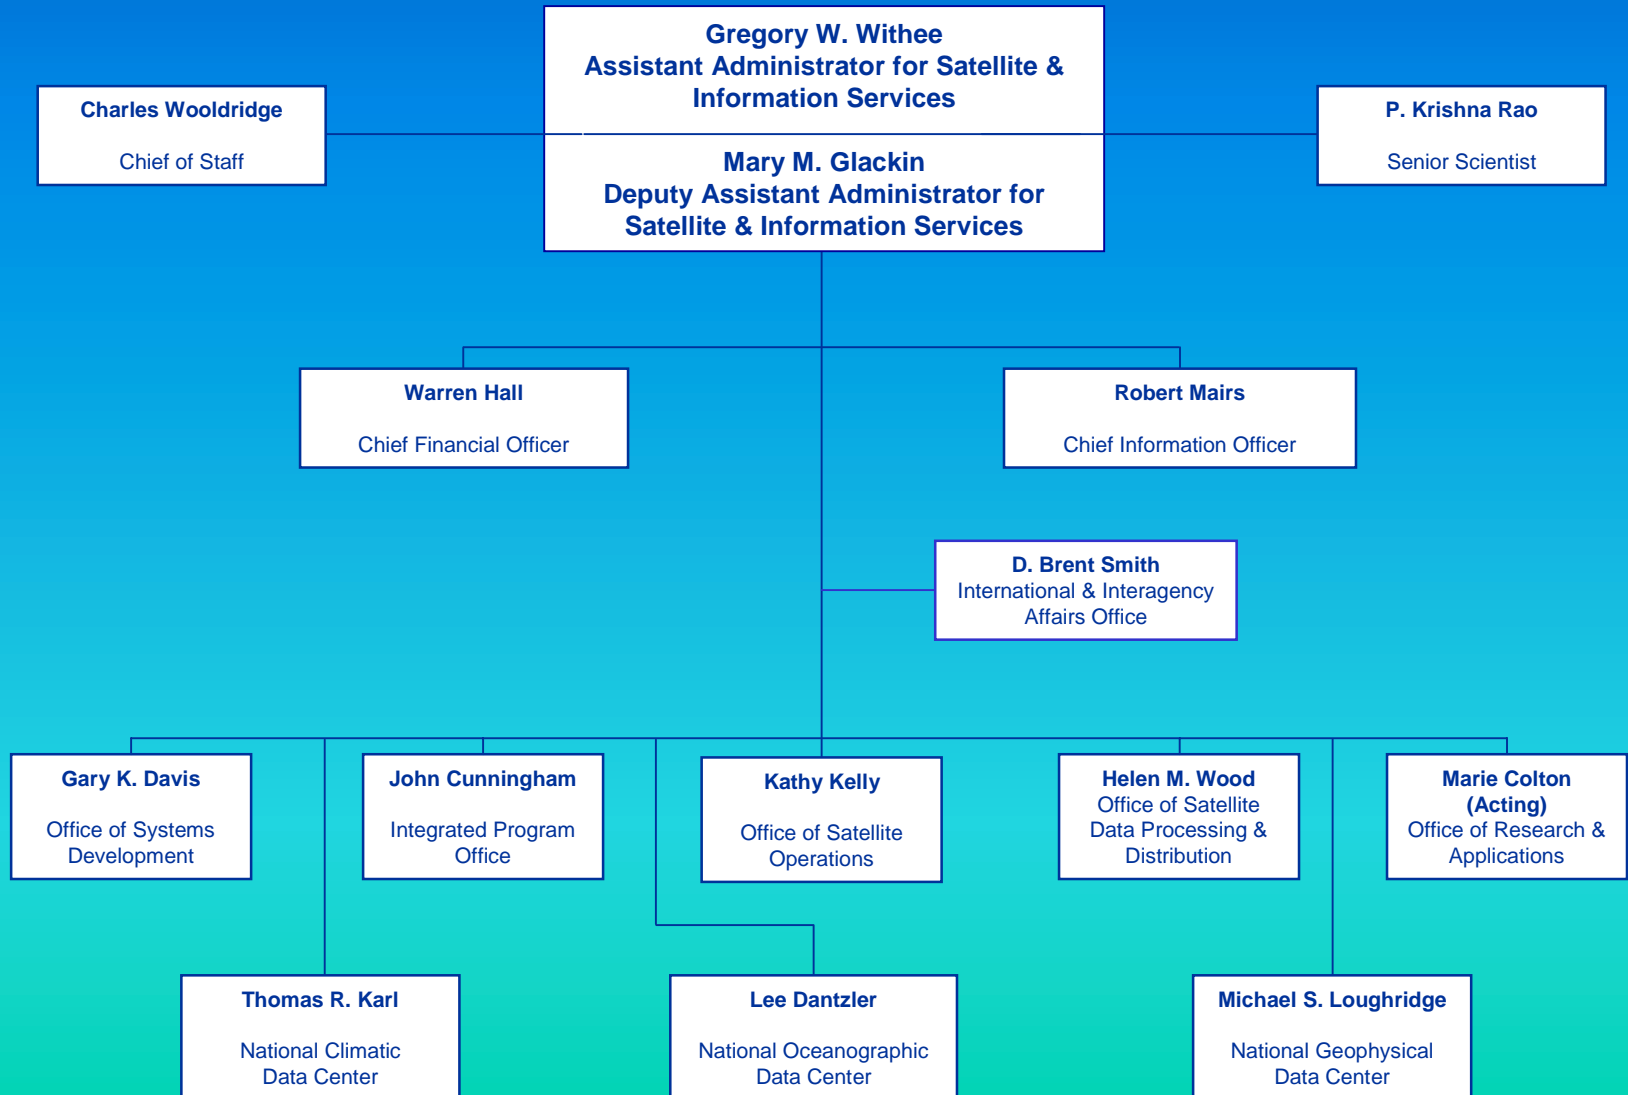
Gregory W. Withee
Assistant Administrator for Satellite & Information Services

Mary M. Glackin
Deputy Assistant Administrator for Satellite & Information Services

Charles Wooldridge
Chief of Staff

P. Krishna Rao
Senior Scientist

Warren Hall
Chief Financial Officer

Robert Mairs
Chief Information Officer

D. Brent Smith
International & Interagency Affairs Office

Gary K. Davis
Office of Systems Development

John Cunningham
Integrated Program Office

Kathy Kelly
Office of Satellite Operations

Helen M. Wood
Office of Satellite Data Processing & Distribution

Marie Colton (Acting)
Office of Research & Applications

Thomas R. Karl
National Climatic Data Center

Lee Dantzler
National Oceanographic Data Center

Michael S. Loughridge
National Geophysical Data Center